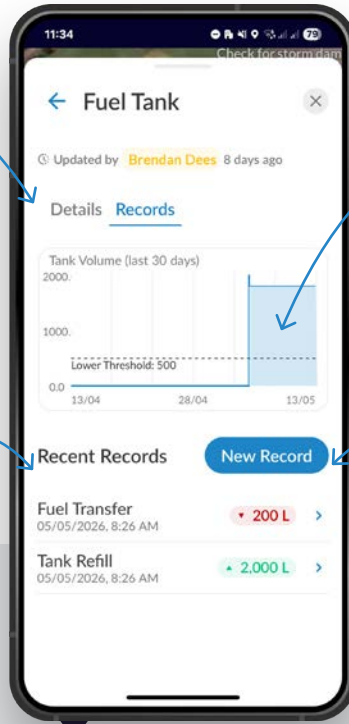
11:34

79

Check for storm dam

← Fuel Tank

×

Updated by Brendan Dees 8 days ago

Details Records

Tank Volume (last 30 days)

2000.

1000.

Lower Threshold: 500

0.0

13/04

28/04

13/05

Recent Records

New Record

Fuel Transfer
05/05/2026, 8:26 AM

▾ 200 L

›

Tank Refill
05/05/2026, 8:26 AM

▴ 2,000 L

›